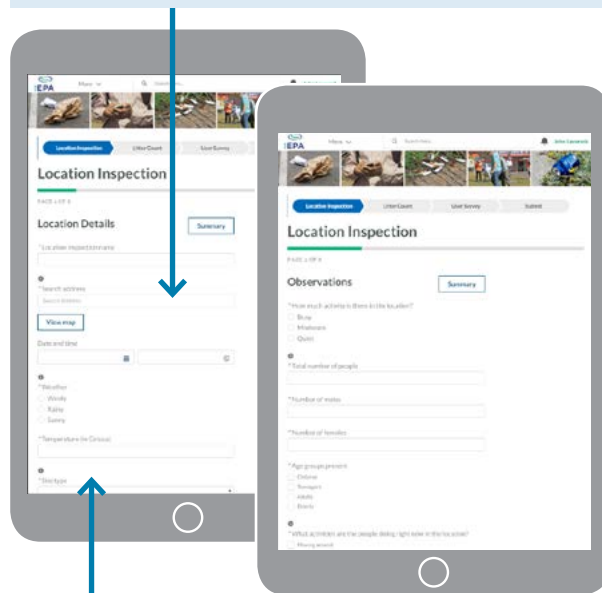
EPA Menu

Location Inspection | Litter Count | User Survey

Location Inspection

PAGE 1 OF 6

Location Details

Summary

*Location inspection name

*Search address

View map

Date and time

*Weather
Windy
Rainy
Sunny

*Temperature (in Celsius)

*Site type

EPA Menu Search here John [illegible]

Location Inspection | Litter Count | User Survey | Submit

Location Inspection

PAGE 2 OF 6

Observations

Summary

*How much activity is there in the location?
Busy
Moderate
Quiet

*Total number of people

*Number of males

*Number of females

*Age groups present
Children
Teenagers
Adults
Elderly

*What activities are the people doing right now in the location?
Moving around